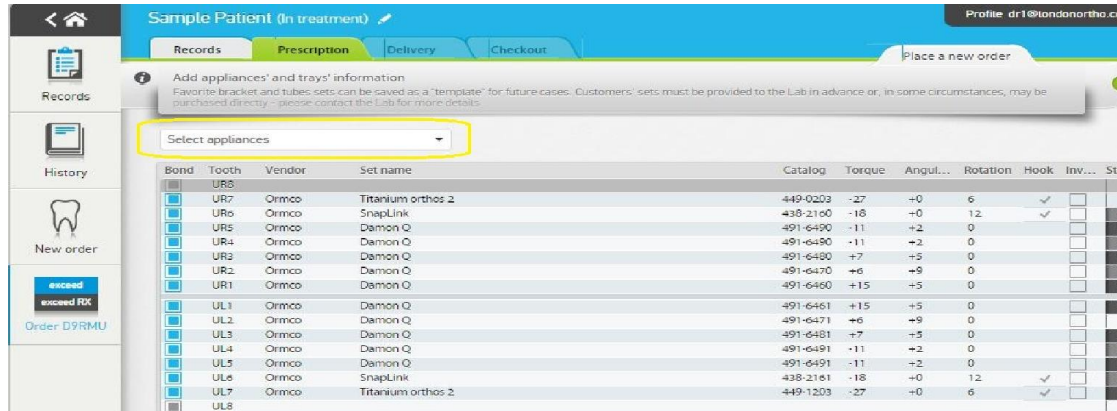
Sample Patient (In treatment)

Profile dr1@londonortho.c

Records

Prescription

Delivery

Checkout

Place a new order

Add appliances' and trays' information

Favorite bracket and tubes sets can be saved as a "template" for future cases. Customers' sets must be provided to the Lab in advance or, in some circumstances, may be purchased directly - please contact the Lab for more details

Records

History

New order

exceed

exceed RX

Order D9RMU

Select appliances

| Bond | Tooth | Vendor | Set name | Catalog | Torque | Angul... | Rotation | Hook | Inv... | St |
|---|---|---|---|---|---|---|---|---|---|---|
| | UR8 | | | | | | | | | |
| | UR7 | Ormco | Titanium orthos 2 | 449-0203 | -27 | +0 | 6 | ✓ | | |
| | UR6 | Ormco | SnapLink | 438-2160 | -18 | +0 | 12 | ✓ | | |
| | UR5 | Ormco | Damon Q | 491-6490 | -11 | +2 | 0 | | | |
| | UR4 | Ormco | Damon Q | 491-6490 | -11 | +2 | 0 | | | |
| | UR3 | Ormco | Damon Q | 491-6480 | +7 | +5 | 0 | | | |
| | UR2 | Ormco | Damon Q | 491-6470 | +6 | +9 | 0 | | | |
| | UR1 | Ormco | Damon Q | 491-6460 | +15 | +5 | 0 | | | |
| | UL1 | Ormco | Damon Q | 491-6461 | +15 | +5 | 0 | | | |
| | UL2 | Ormco | Damon Q | 491-6471 | +6 | +9 | 0 | | | |
| | UL3 | Ormco | Damon Q | 491-6481 | +7 | +5 | 0 | | | |
| | UL4 | Ormco | Damon Q | 491-6491 | -11 | +2 | 0 | | | |
| | UL5 | Ormco | Damon Q | 491-6491 | -11 | +2 | 0 | | | |
| | UL6 | Ormco | SnapLink | 438-2161 | -18 | +0 | 12 | ✓ | | |
| | UL7 | Ormco | Titanium orthos 2 | 449-1203 | -27 | +0 | 6 | ✓ | | |
| | UL8 | | | | | | | | | |